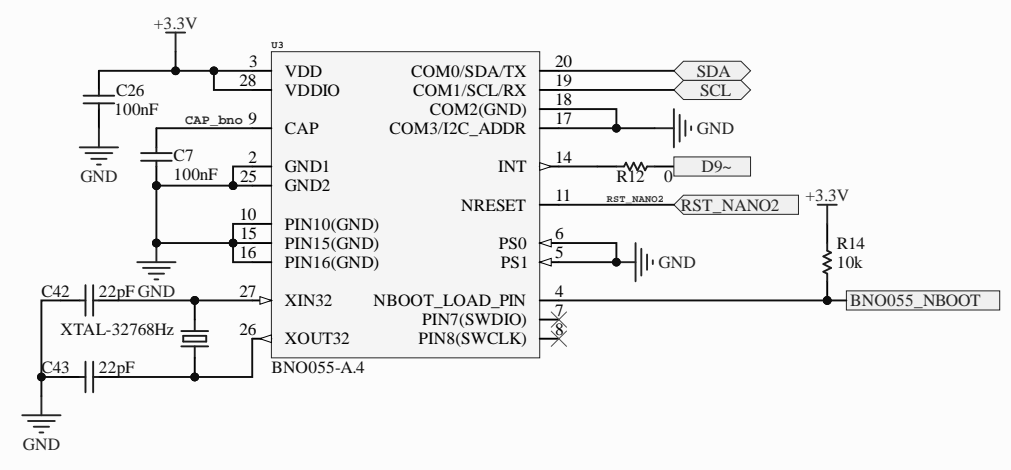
+3.3V

U3

C26
100nF
GND

3 VDD
28 VDDIO
CAP_bno 9 CAP
C7
100nF
2 GND1
25 GND2
10 PIN10(GND)
15 PIN15(GND)
16 PIN16(GND)

C42 22pF GND
27 XIN32
XTAL-32768Hz
26 XOUT32
C43 22pF
GND

COM0/SDA/TX 20
COM1/SCL/RX 19
COM2(GND) 18
COM3/I2C_ADDR 17
INT 14
NRESET 11
PS0 6
PS1 5
NBOOT_LOAD_PIN 4
PIN7(SWDIO) 7
PIN8(SWCLK) 8

BNO055-A.4

SDA
SCL
GND
R12 0
D9~
RST_NANO2
RST_NANO2
GND
+3.3V
R14
10k
BNO055_NBOOT